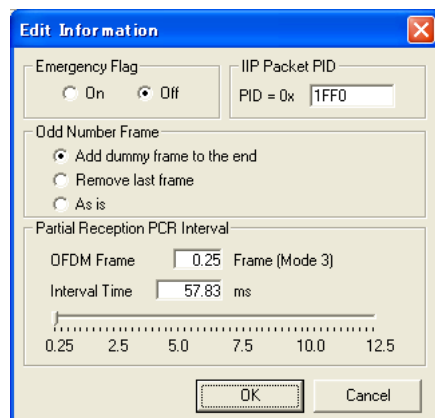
Edit Information

Emergency Flag
On Off

IIP Packet PID
PID = 0x 1FF0

Odd Number Frame
Add dummy frame to the end
Remove last frame
As is

Partial Reception PCR Interval
OFDM Frame 0.25 Frame (Mode 3)
Interval Time 57.83 ms

0.25 2.5 5.0 7.5 10.0 12.5

OK Cancel